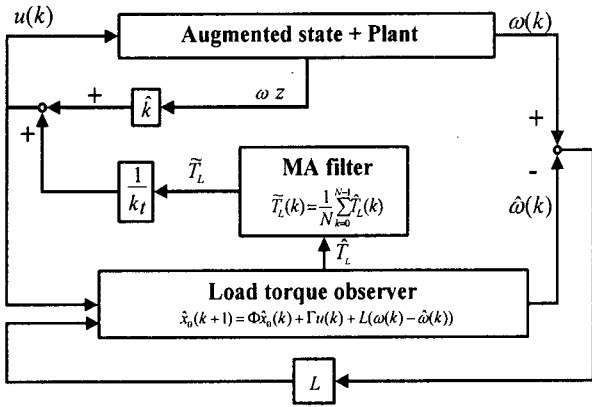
$u(k)$

Augmented state + Plant

$\omega(k)$

+

$\hat{k}$

$\omega\ z$

+

+

-

$\frac{1}{k_t}$

$\tilde{T}_L$

MA filter

$\tilde{T}_L(k) = \frac{1}{N}\sum_{k=0}^{N-1}\hat{T}_L(k)$

$\hat{\omega}(k)$

$\hat{T}_L$

Load torque observer

$\hat{x}_0(k+1) = \Phi\hat{x}_0(k) + \Gamma u(k) + L(\omega(k) - \hat{\omega}(k))$

$L$